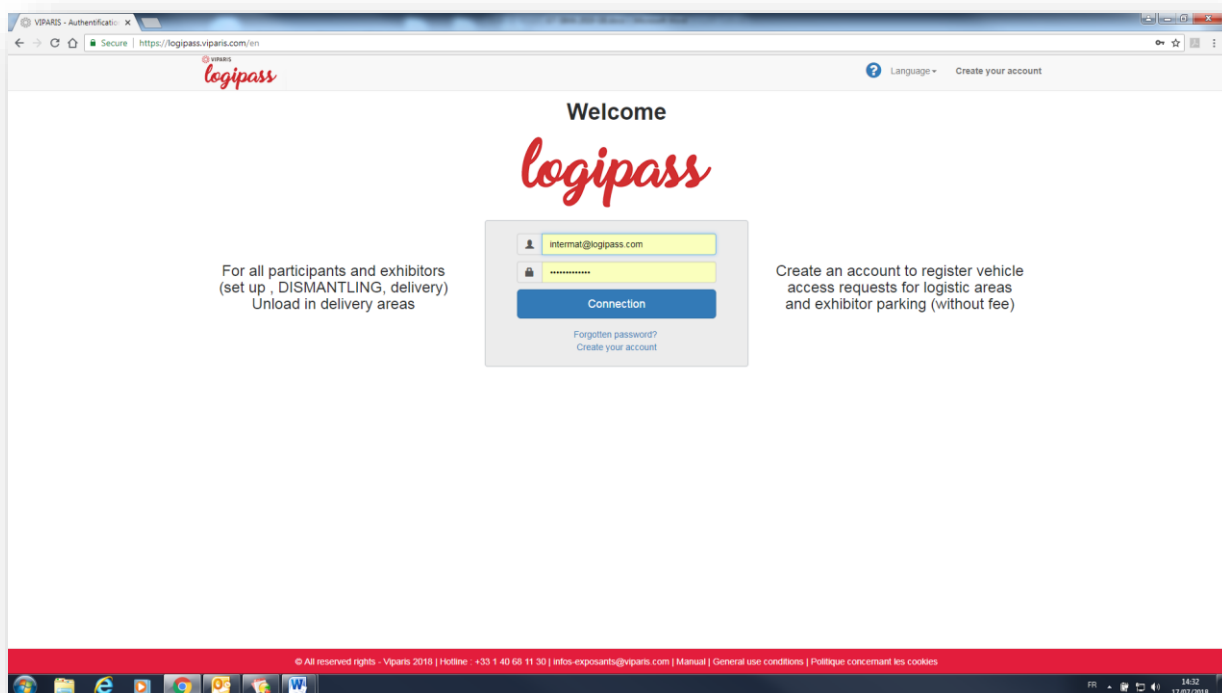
VIPARIS - Authentificatio ×

Secure | https://logipass.viparis.com/en

VIPARIS logipass

Language ▾ Create your account

Welcome

logipass

intermat@logipass.com

••••••••••••••

Connection

Forgotten password?
Create your account

For all participants and exhibitors (set up , DISMANTLING, delivery) Unload in delivery areas

Create an account to register vehicle access requests for logistic areas and exhibitor parking (without fee)

© All reserved rights - Viparis 2018 | Hotline : +33 1 40 68 11 30 | infos-exposants@viparis.com | Manual | General use conditions | Politique concernant les cookies

FR 14:32 17/07/2018